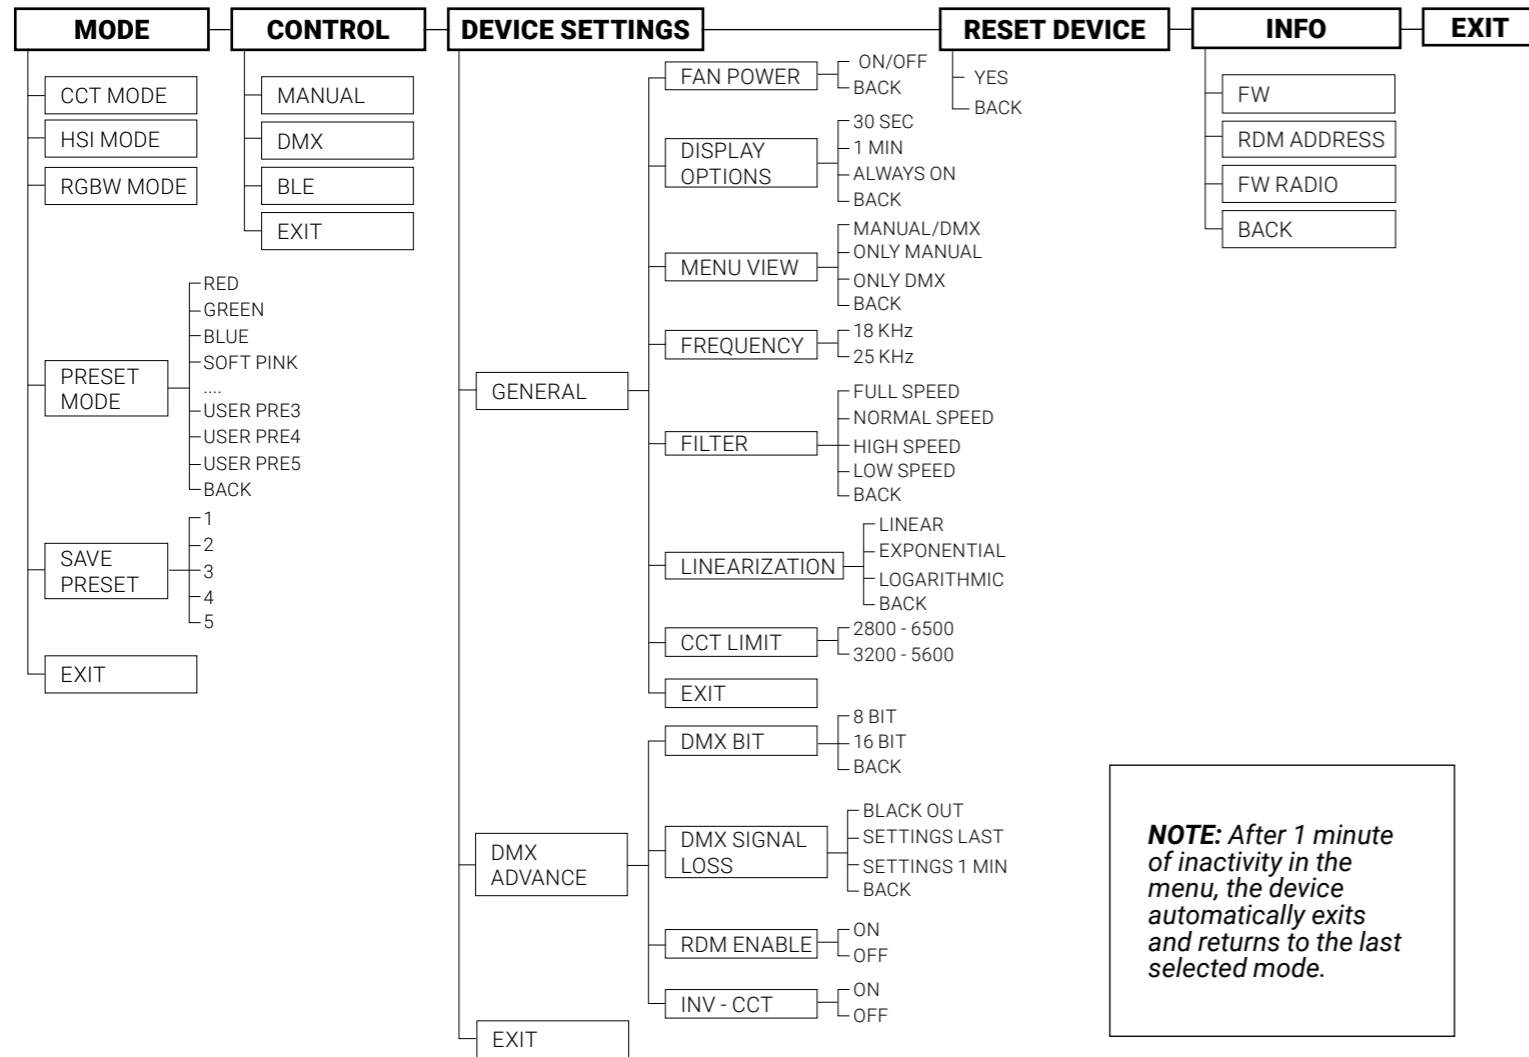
MODE
CCT MODE
HSI MODE
RGBW MODE
PRESET MODE
RED
GREEN
BLUE
SOFT PINK
....
USER PRE3
USER PRE4
USER PRE5
BACK
SAVE PRESET
1
2
3
4
5
EXIT

CONTROL
MANUAL
DMX
BLE
EXIT

DEVICE SETTINGS
GENERAL
FAN POWER
ON/OFF
BACK
DISPLAY OPTIONS
30 SEC
1 MIN
ALWAYS ON
BACK
MENU VIEW
MANUAL/DMX
ONLY MANUAL
ONLY DMX
BACK
FREQUENCY
18 KHz
25 KHz
FILTER
FULL SPEED
NORMAL SPEED
HIGH SPEED
LOW SPEED
BACK
LINEARIZATION
LINEAR
EXPONENTIAL
LOGARITHMIC
BACK
CCT LIMIT
2800 - 6500
3200 - 5600
EXIT
DMX ADVANCE
DMX BIT
8 BIT
16 BIT
BACK
DMX SIGNAL LOSS
BLACK OUT
SETTINGS LAST
SETTINGS 1 MIN
BACK
RDM ENABLE
ON
OFF
INV - CCT
ON
OFF
EXIT

RESET DEVICE
YES
BACK

INFO
FW
RDM ADDRESS
FW RADIO
BACK

EXIT

NOTE: After 1 minute of inactivity in the menu, the device automatically exits and returns to the last selected mode.